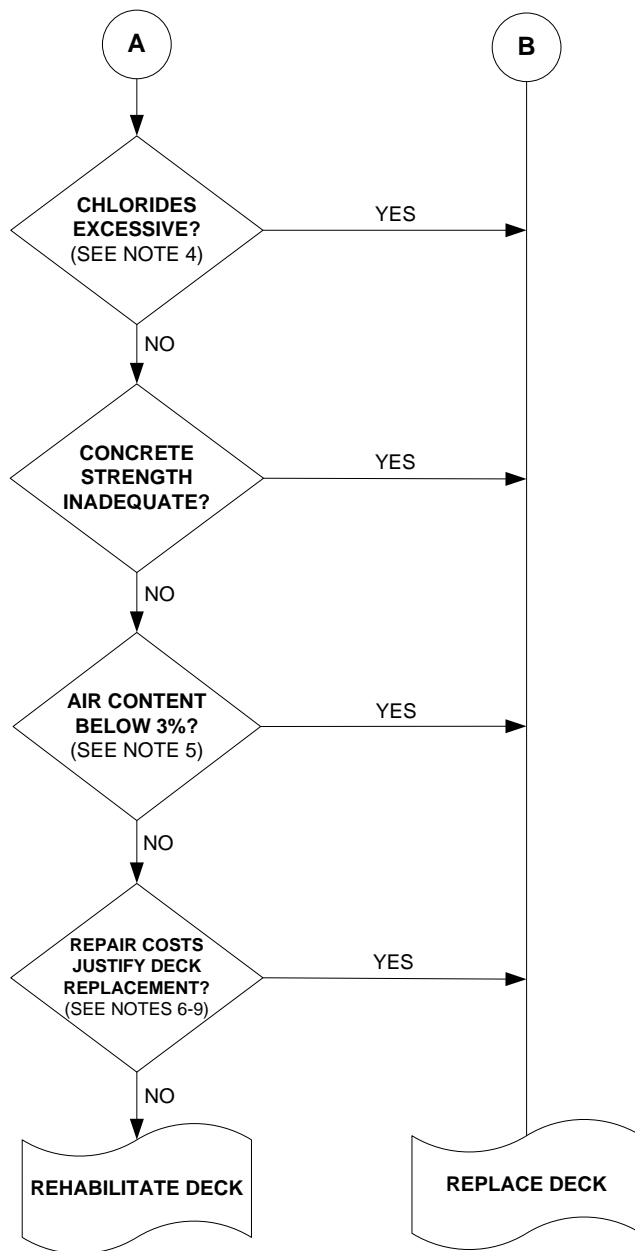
A

B

CHLORIDES EXCESSIVE? (SEE NOTE 4)

YES

NO

CONCRETE STRENGTH INADEQUATE?

YES

NO

AIR CONTENT BELOW 3%? (SEE NOTE 5)

YES

NO

REPAIR COSTS JUSTIFY DECK REPLACEMENT? (SEE NOTES 6-9)

YES

NO

REHABILITATE DECK

REPLACE DECK